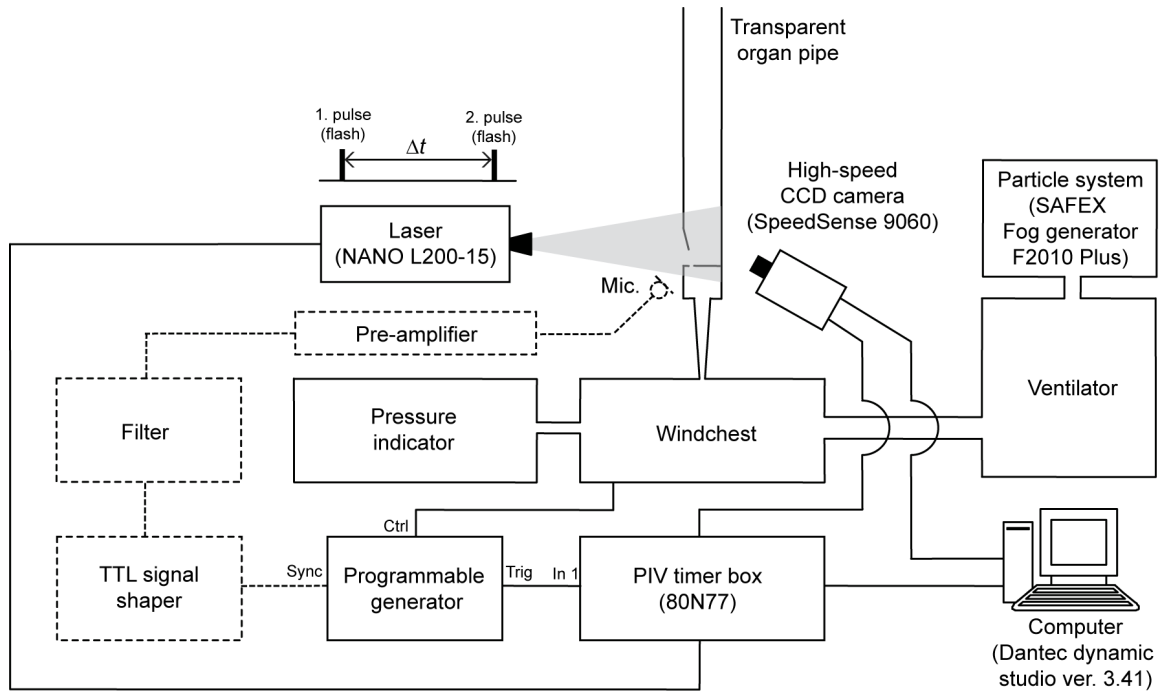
Transparent organ pipe

1. pulse (flash)

2. pulse (flash)

$\Delta t$

High-speed CCD camera (SpeedSense 9060)

Particle system (SAFEX Fog generator F2010 Plus)

Laser (NANO L200-15)

Mic.

Pre-amplifier

Filter

Pressure indicator

Windchest

Ventilator

Ctrl

TTL signal shaper

Sync

Programmable generator

Trig

In 1

PIV timer box (80N77)

Computer (Dantec dynamic studio ver. 3.41)